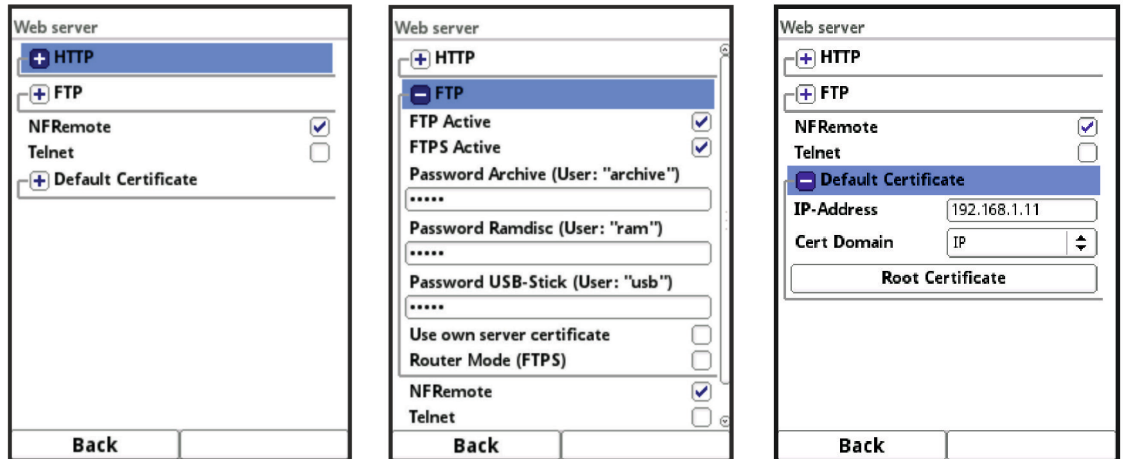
Web server
HTTP
FTP
NFRemote
Telnet
Default Certificate
Back

Web server
HTTP
FTP
FTP Active
FTPS Active
Password Archive (User: "archive")
•••••
Password Ramdisc (User: "ram")
•••••
Password USB-Stick (User: "usb")
•••••
Use own server certificate
Router Mode (FTPS)
NFRemote
Telnet
Back

Web server
HTTP
FTP
NFRemote
Telnet
Default Certificate
IP-Address 192.168.1.11
Cert Domain IP
Root Certificate
Back